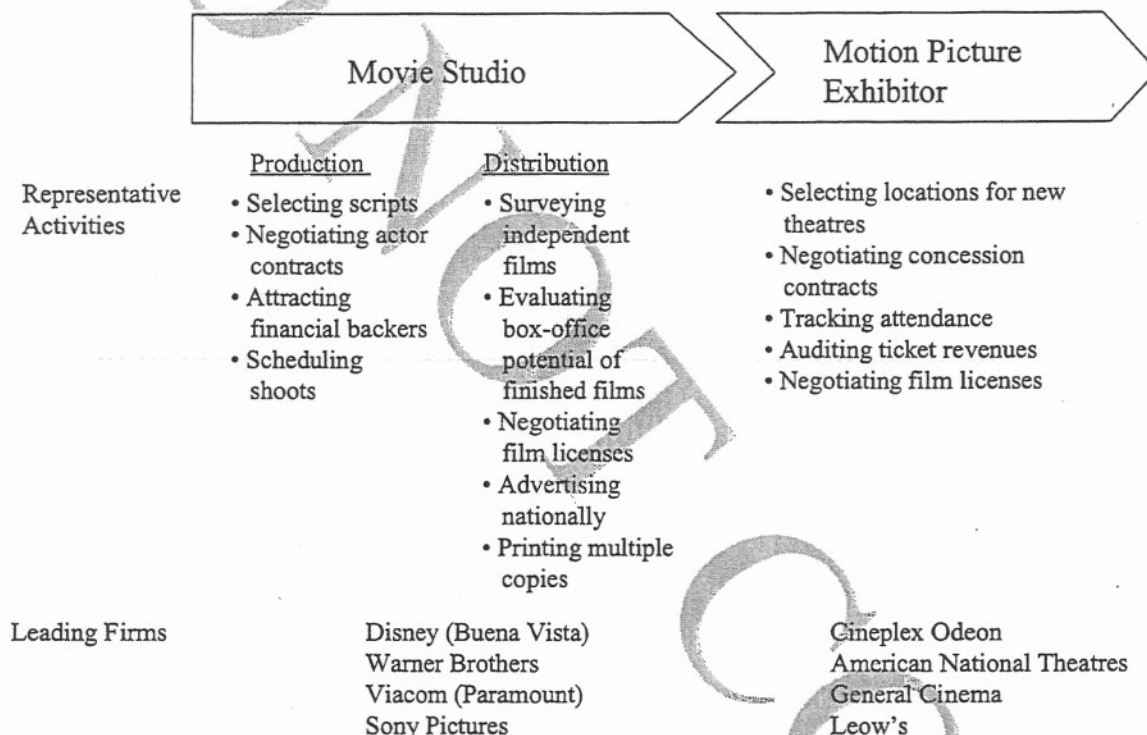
Movie Studio

Motion Picture Exhibitor

Representative Activities

Production
• Selecting scripts
• Negotiating actor contracts
• Attracting financial backers
• Scheduling shoots

Distribution
• Surveying independent films
• Evaluating box-office potential of finished films
• Negotiating film licenses
• Advertising nationally
• Printing multiple copies

• Selecting locations for new theatres
• Negotiating concession contracts
• Tracking attendance
• Auditing ticket revenues
• Negotiating film licenses

Leading Firms

Disney (Buena Vista)
Warner Brothers
Viacom (Paramount)
Sony Pictures

Cineplex Odeon
American National Theatres
General Cinema
Leow's